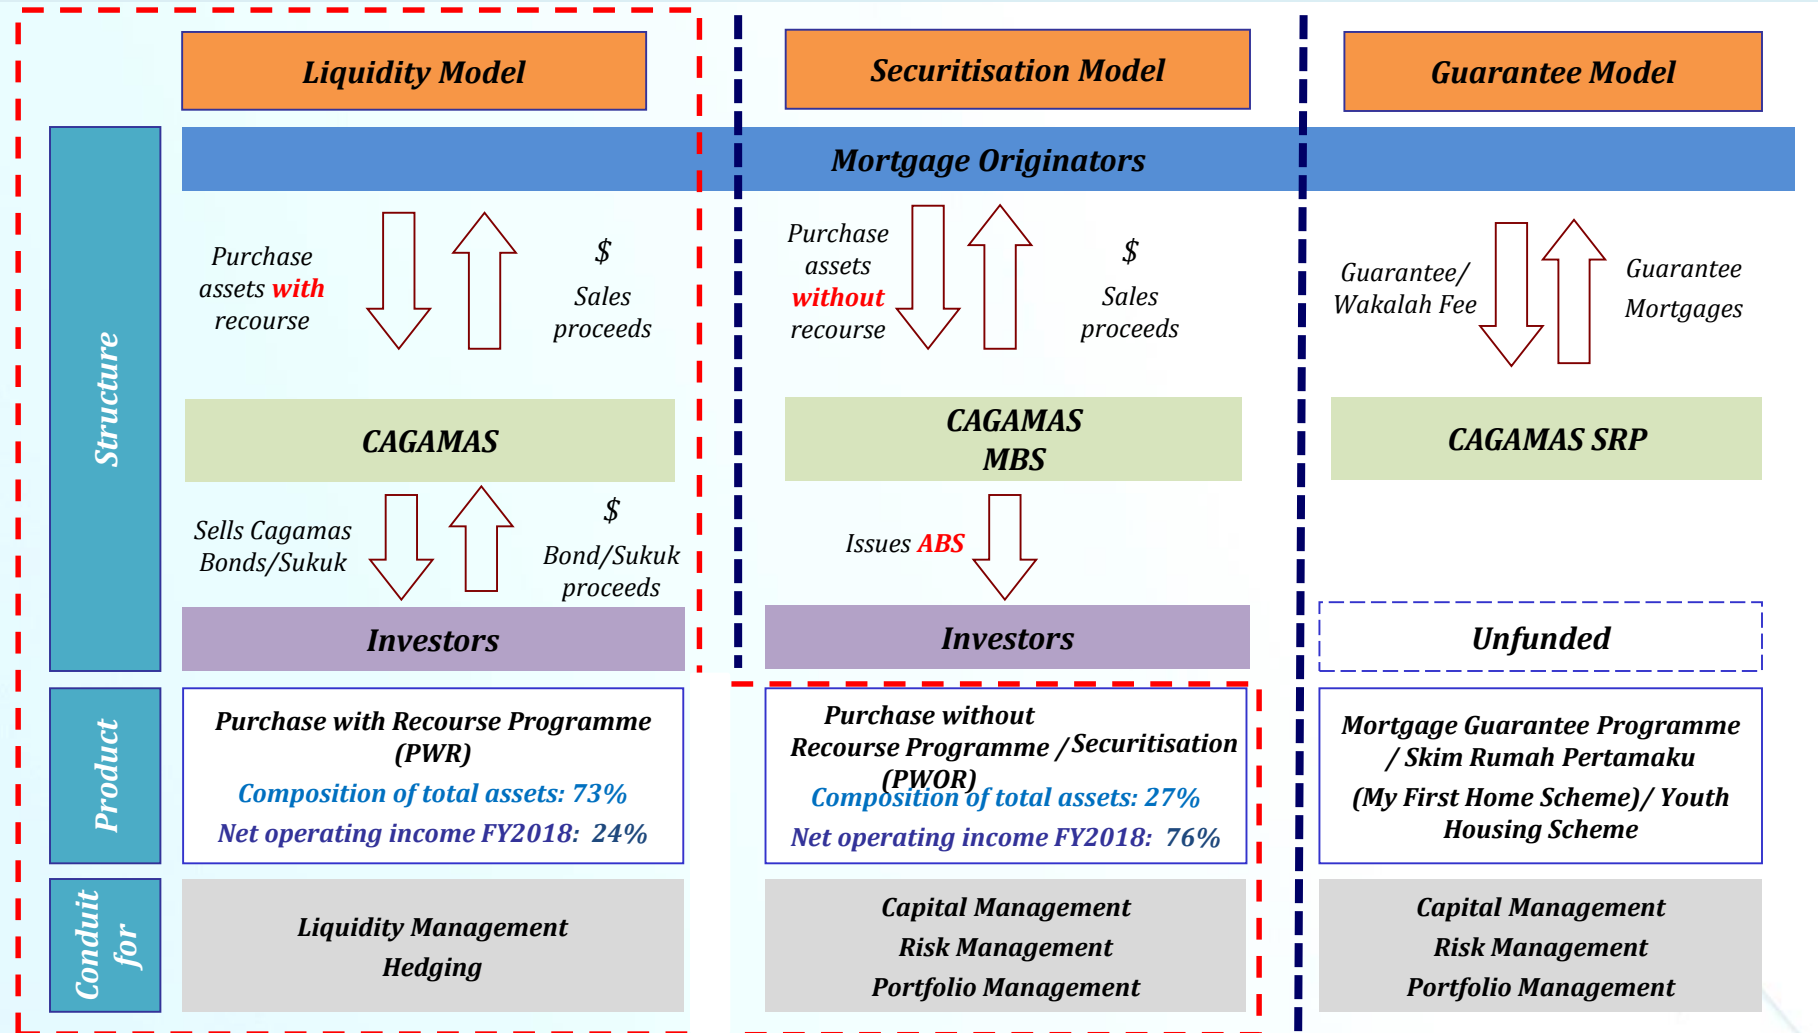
Liquidity Model

Securitisation Model

Guarantee Model

Structure

Mortgage Originators

Purchase assets with recourse

$ Sales proceeds

Purchase assets without recourse

$ Sales proceeds

Guarantee/ Wakalah Fee

Guarantee Mortgages

CAGAMAS

CAGAMAS MBS

CAGAMAS SRP

Sells Cagamas Bonds/Sukuk

$ Bond/Sukuk proceeds

Issues ABS

Investors

Investors

Unfunded

Product

Purchase with Recourse Programme (PWR)

Composition of total assets: 73%

Net operating income FY2018: 24%

Purchase without Recourse Programme / Securitisation (PWOR)

Composition of total assets: 27%

Net operating income FY2018: 76%

Mortgage Guarantee Programme / Skim Rumah Pertamaku (My First Home Scheme)/ Youth Housing Scheme

Conduit for

Liquidity Management
Hedging

Capital Management
Risk Management
Portfolio Management

Capital Management
Risk Management
Portfolio Management